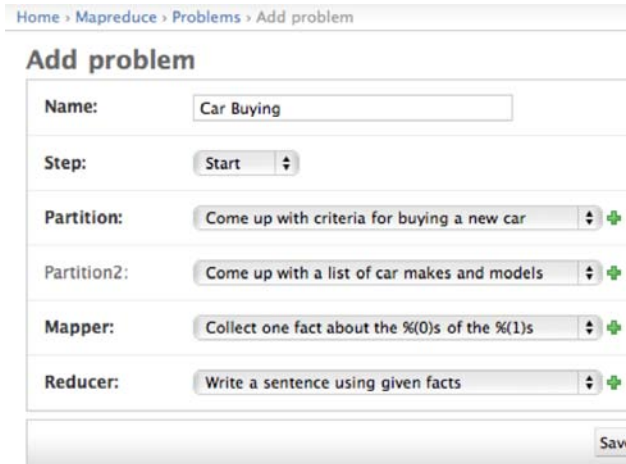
Home › Mapreduce › Problems › Add problem

Add problem

| | |
|---|---|
| Name: | Car Buying |
| Step: | Start |
| Partition: | Come up with criteria for buying a new car |
| Partition2: | Come up with a list of car makes and models |
| Mapper: | Collect one fact about the %(0)s of the %(1)s |
| Reducer: | Write a sentence using given facts |

Sav